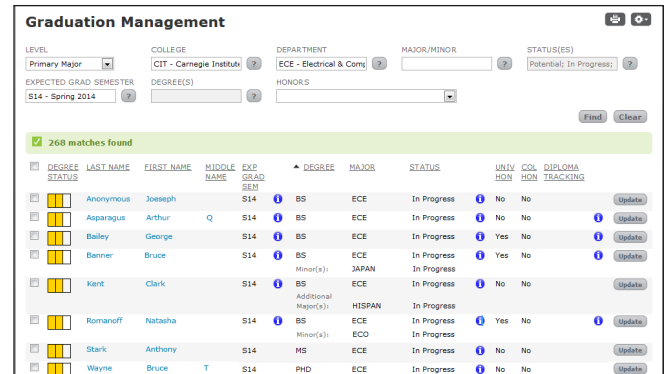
Graduation Management

LEVEL
Primary Major

COLLEGE
CIT - Carnegie Institute

?

DEPARTMENT
ECE - Electrical & Comp

?

MAJOR/MINOR

?

STATUS(ES)
Potential; In Progress;

?

EXPECTED GRAD SEMESTER
S14 - Spring 2014

?

DEGREE(S)

?

HONORS

Find

Clear

268 matches found

| | DEGREE STATUS | LAST NAME | FIRST NAME | MIDDLE NAME | EXP GRAD SEM | | DEGREE | MAJOR | STATUS | | UNIV HON | COL HON | DIPLOMA TRACKING | | |
|---|---|---|---|---|---|---|---|---|---|---|---|---|---|---|---|
| | | Anonymous | Joeseph | | S14 | | BS | ECE | In Progress | | No | No | | | Update |
| | | Asparagus | Arthur | Q | S14 | | BS | ECE | In Progress | | No | No | | | Update |
| | | Bailey | George | | S14 | | BS | ECE | In Progress | | Yes | No | | | Update |
| | | Banner | Bruce | | S14 | | BS<br>Minor(s): | ECE<br>JAPAN | In Progress<br>In Progress | | Yes | No | | | Update |
| | | Kent | Clark | | S14 | | BS<br>Additional Major(s): | ECE<br>HISPAN | In Progress<br>In Progress | | No | No | | | Update |
| | | Romanoff | Natasha | | S14 | | BS<br>Minor(s): | ECE<br>ECO | In Progress<br>In Progress | | Yes | No | | | Update |
| | | Stark | Anthony | | S14 | | MS | ECE | In Progress | | No | No | | | Update |
| | | Wayne | Bruce | T | S14 | | PHD | ECE | In Progress | | No | No | | | Update |